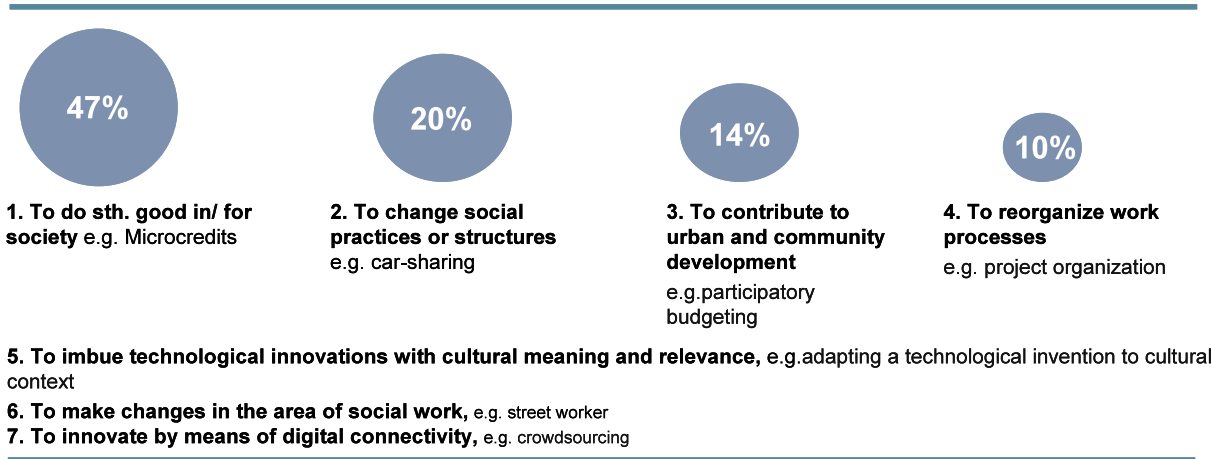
47%

1. To do sth. good in/ for society e.g. Microcredits

20%

2. To change social practices or structures e.g. car-sharing

14%

3. To contribute to urban and community development e.g.participatory budgeting

10%

4. To reorganize work processes e.g. project organization

5. To imbue technological innovations with cultural meaning and relevance, e.g.adapting a technological invention to cultural context
6. To make changes in the area of social work, e.g. street worker
7. To innovate by means of digital connectivity, e.g. crowdsourcing